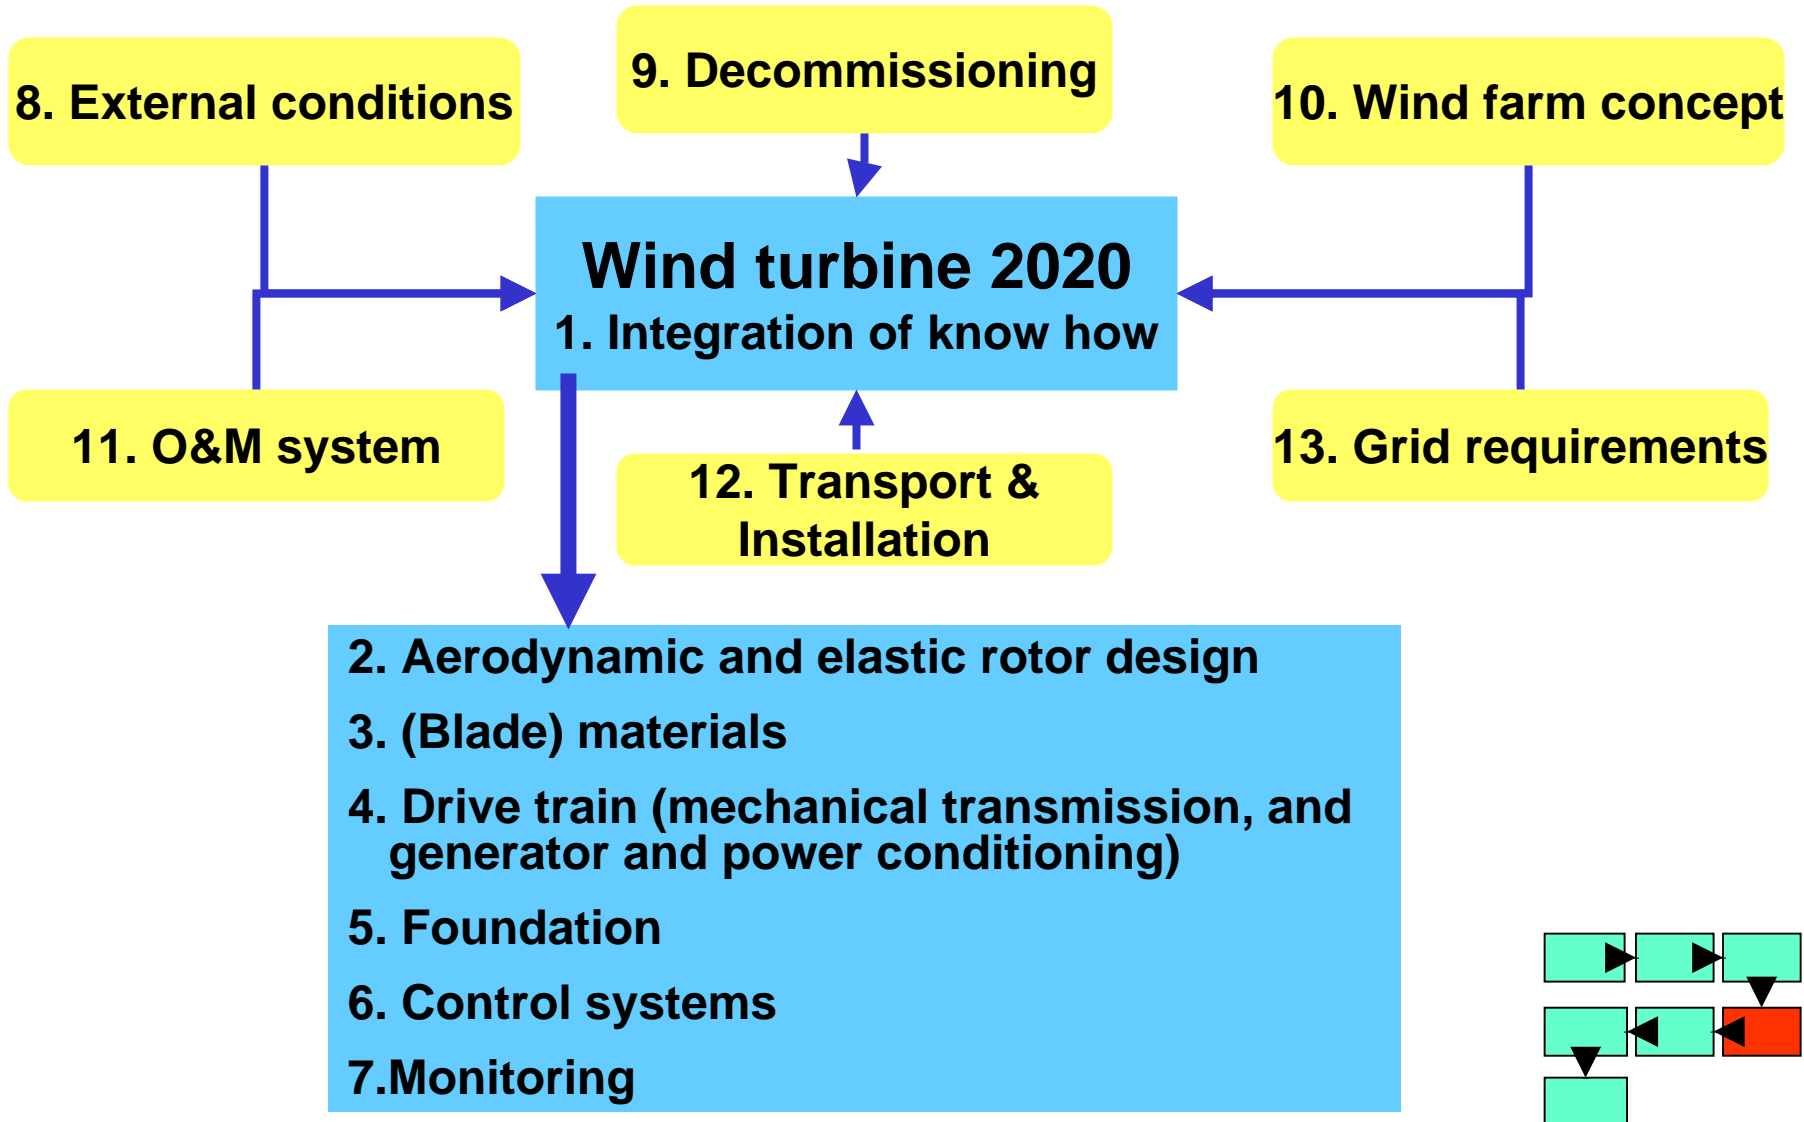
8. External conditions

9. Decommissioning

10. Wind farm concept

Wind turbine 2020
1. Integration of know how

11. O&M system

12. Transport & Installation

13. Grid requirements

2. Aerodynamic and elastic rotor design

3. (Blade) materials

4. Drive train (mechanical transmission, and generator and power conditioning)

5. Foundation

6. Control systems

7.Monitoring